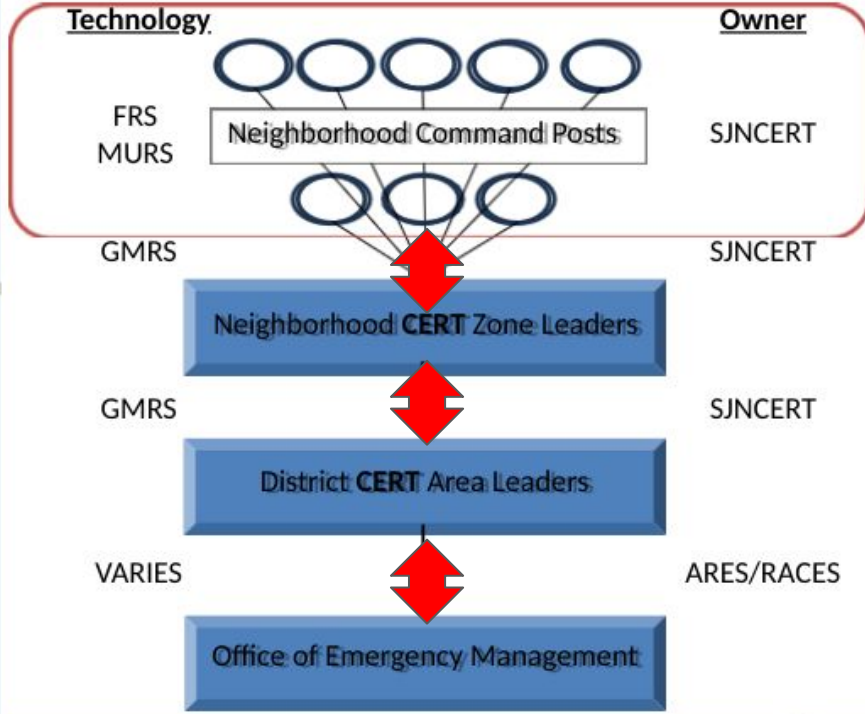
Technology

Owner

FRS
MURS

Neighborhood Command Posts

SJNCERT

GMRS

SJNCERT

Neighborhood CERT Zone Leaders

GMRS

SJNCERT

District CERT Area Leaders

VARIES

ARES/RACES

Office of Emergency Management